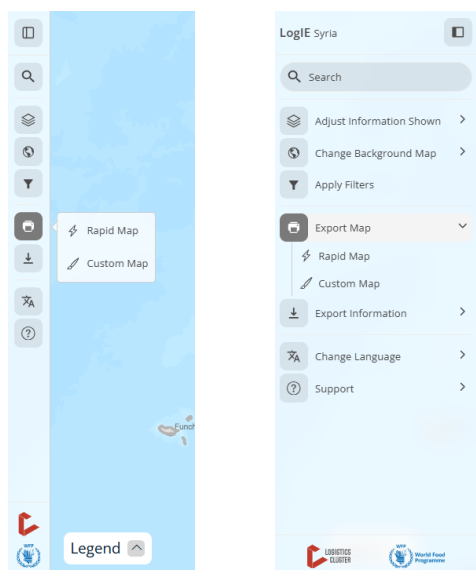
Rapid Map
Custom Map

Funch

Legend

LogIE Syria

Search

Adjust Information Shown

Change Background Map

Apply Filters

Export Map

Rapid Map

Custom Map

Export Information

Change Language

Support

LOGISTICS CLUSTER

WFP World Food Programme